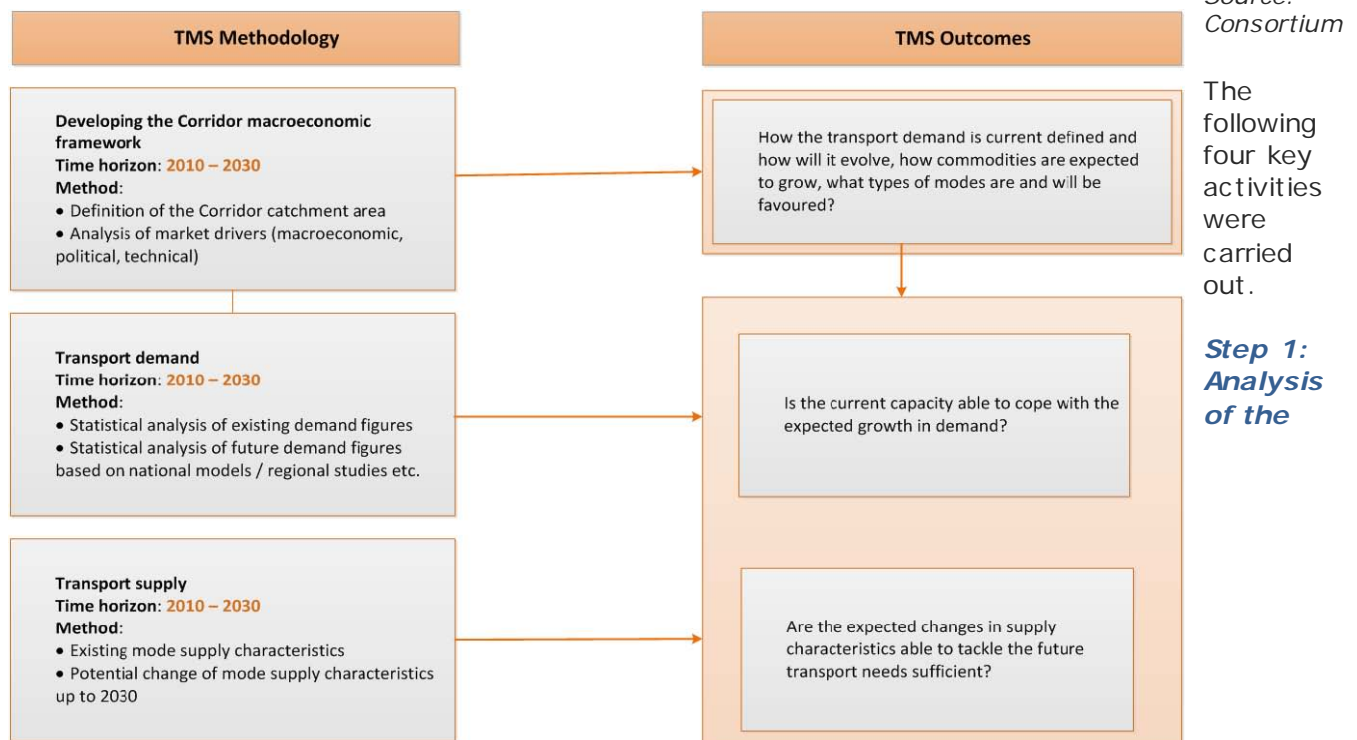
TMS Methodology

Developing the Corridor macroeconomic framework
Time horizon: 2010 – 2030
Method:
• Definition of the Corridor catchment area
• Analysis of market drivers (macroeconomic, political, technical)

Transport demand
Time horizon: 2010 – 2030
Method:
• Statistical analysis of existing demand figures
• Statistical analysis of future demand figures based on national models / regional studies etc.

Transport supply
Time horizon: 2010 – 2030
Method:
• Existing mode supply characteristics
• Potential change of mode supply characteristics up to 2030

TMS Outcomes

How the transport demand is current defined and how will it evolve, how commodities are expected to grow, what types of modes are and will be favoured?

Is the current capacity able to cope with the expected growth in demand?

Are the expected changes in supply characteristics able to tackle the future transport needs sufficient?

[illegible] Consortium

The following four key activities were carried out.

Step 1: Analysis of the